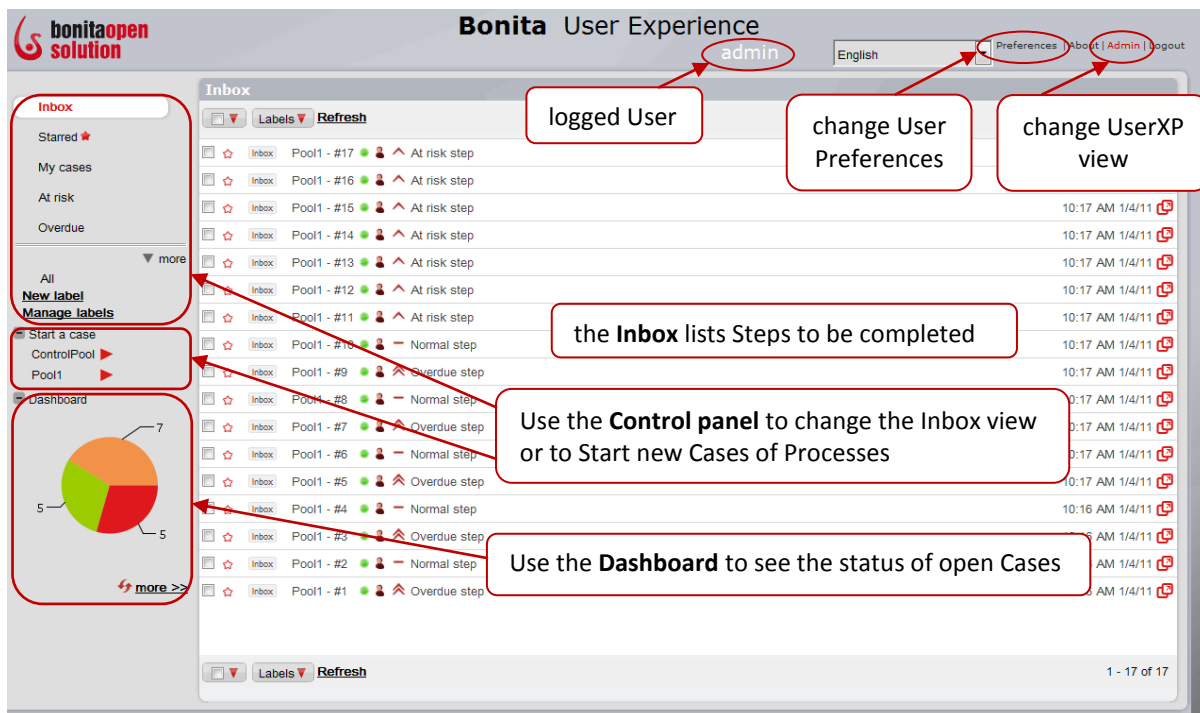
bonitaopen solution

Bonita User Experience

admin

English

Preferences | About | Admin | Logout

logged User

change User Preferences

change UserXP view

Inbox

Labels Refresh

Inbox
Starred
My cases
At risk
Overdue
more
All
New label
Manage labels

Start a case
ControlPool
Pool1

Dashboard
7
5
5
more >>

| | | | | |
|---|---|---|---|---|
| Inbox | Pool1 - #17 | At risk step | | |
| Inbox | Pool1 - #16 | At risk step | | |
| Inbox | Pool1 - #15 | At risk step | 10:17 AM 1/4/11 | |
| Inbox | Pool1 - #14 | At risk step | 10:17 AM 1/4/11 | |
| Inbox | Pool1 - #13 | At risk step | 10:17 AM 1/4/11 | |
| Inbox | Pool1 - #12 | At risk step | 10:17 AM 1/4/11 | |
| Inbox | Pool1 - #11 | At risk step | 10:17 AM 1/4/11 | |
| Inbox | Pool1 - #10 | Normal step | 10:17 AM 1/4/11 | |
| Inbox | Pool1 - #9 | Overdue step | 10:17 AM 1/4/11 | |
| Inbox | Pool1 - #8 | Normal step | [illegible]:17 AM 1/4/11 | |
| Inbox | Pool1 - #7 | Overdue step | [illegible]:17 AM 1/4/11 | |
| Inbox | Pool1 - #6 | Normal step | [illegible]:17 AM 1/4/11 | |
| Inbox | Pool1 - #5 | Overdue step | 10:17 AM 1/4/11 | |
| Inbox | Pool1 - #4 | Normal step | 10:16 AM 1/4/11 | |
| Inbox | Pool1 - #3 | Overdue step | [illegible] AM 1/4/11 | |
| Inbox | Pool1 - #2 | Normal step | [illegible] AM 1/4/11 | |
| Inbox | Pool1 - #1 | Overdue step | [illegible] AM 1/4/11 | |

the **Inbox** lists Steps to be completed

Use the **Control panel** to change the Inbox view or to Start new Cases of Processes

Use the **Dashboard** to see the status of open Cases

Labels Refresh

1 - 17 of 17